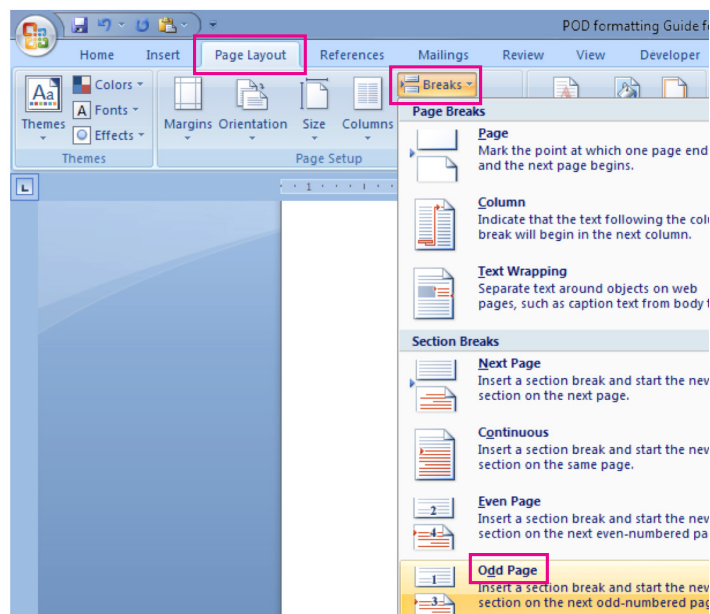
POD formatting Guide f

Home Insert Page Layout References Mailings Review View Developer

Colors
Fonts
Effects
Themes
Themes

Margins Orientation Size Columns
Page Setup

Breaks

Page Breaks

Page
Mark the point at which one page end and the next page begins.

Column
Indicate that the text following the colu break will begin in the next column.

Text Wrapping
Separate text around objects on web pages, such as caption text from body t

Section Breaks

Next Page
Insert a section break and start the nev section on the next page.

Continuous
Insert a section break and start the nev section on the same page.

Even Page
Insert a section break and start the nev section on the next even-numbered pa

Odd Page
Insert a section break and start the nev section on the next odd-numbered pag